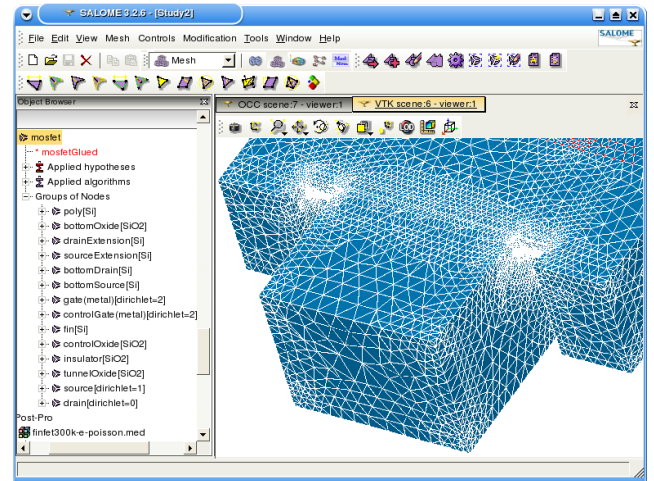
SALOME 3.2.6 - [Study2]

File Edit View Mesh Controls Modification Tools Window Help

SALOME

Mesh

Object Browser

OCC scene:7 - viewer:1

VTK scene:6 - viewer:1

mosfet

mosfetGlued

Applied hypotheses

Applied algorithms

Groups of Nodes

poly[Si]

bottomOxide[SiO2]

drainExtension[Si]

sourceExtension[Si]

bottomDrain[Si]

bottomSource[Si]

gate(metal)[dirichlet=2]

controlGate(metal)[dirichlet=2]

fin[Si]

controlOxide[SiO2]

insulator[SiO2]

tunnelOxide[SiO2]

source[dirichlet=1]

drain[dirichlet=0]

Post-Pro

finfet300k-e-poisson.med